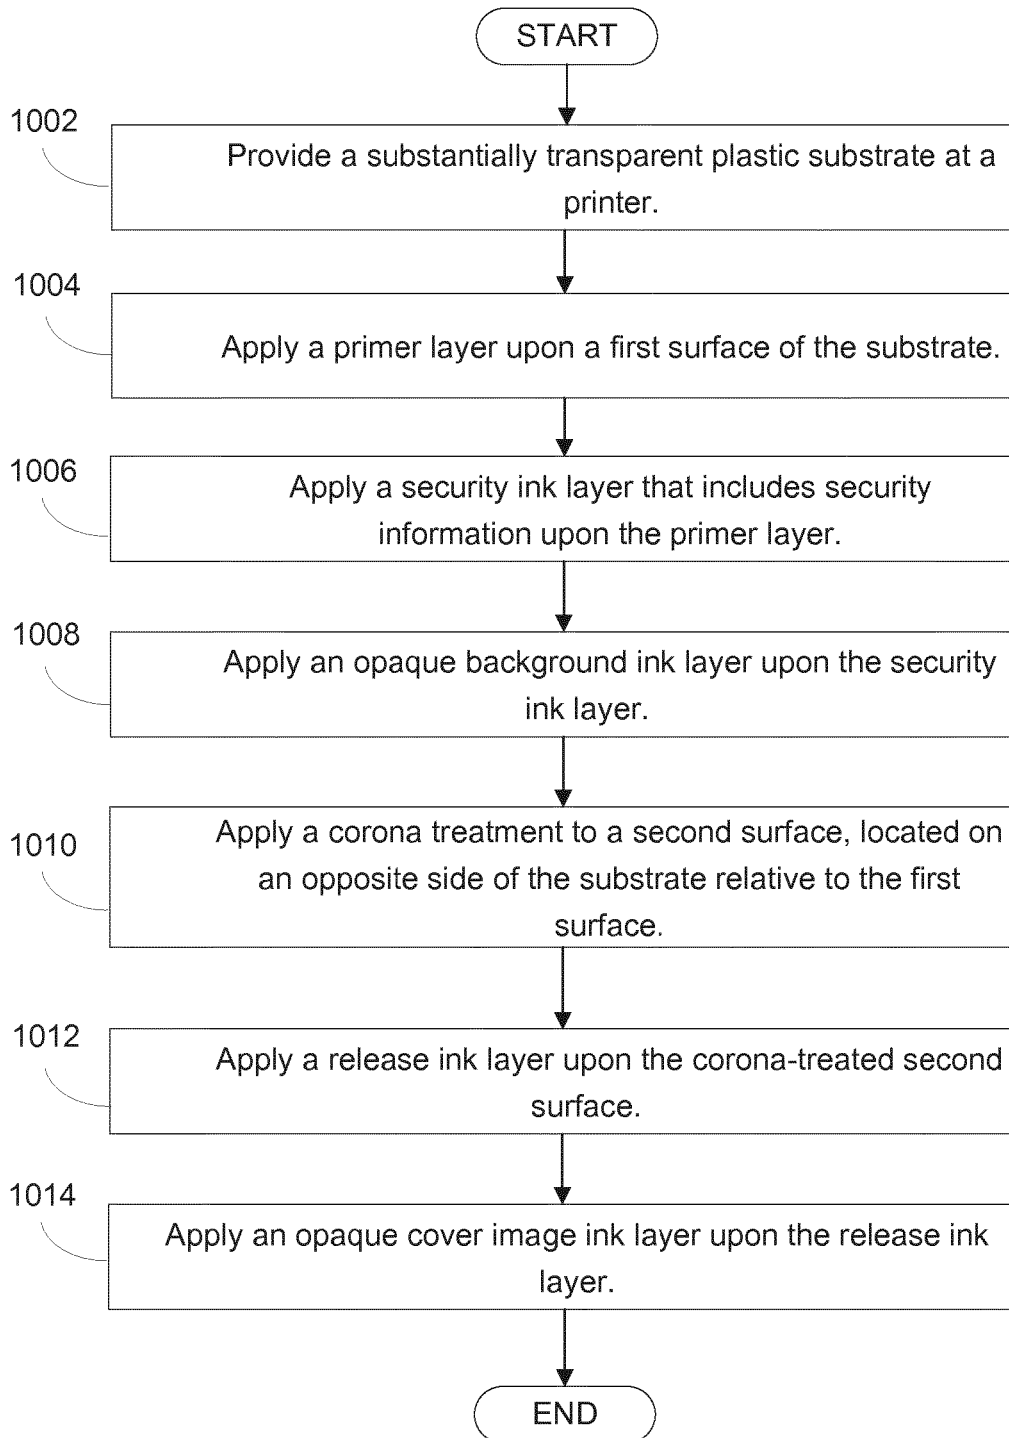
START

1002
Provide a substantially transparent plastic substrate at a printer.

1004
Apply a primer layer upon a first surface of the substrate.

1006
Apply a security ink layer that includes security information upon the primer layer.

1008
Apply an opaque background ink layer upon the security ink layer.

1010
Apply a corona treatment to a second surface, located on an opposite side of the substrate relative to the first surface.

1012
Apply a release ink layer upon the corona-treated second surface.

1014
Apply an opaque cover image ink layer upon the release ink layer.

END